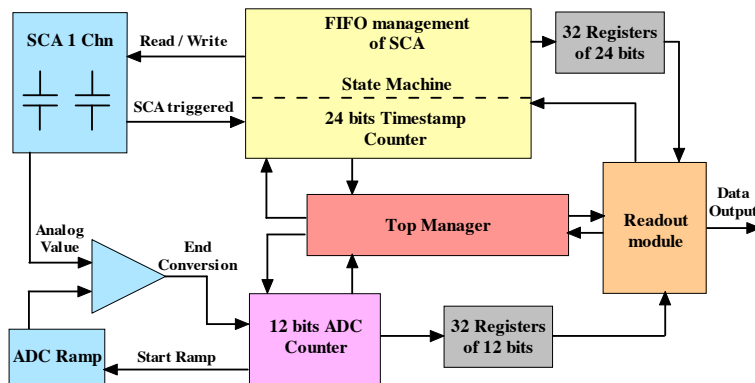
SCA 1 Chn

Read / Write

SCA triggered

FIFO management of SCA

State Machine

24 bits Timestamp Counter

32 Registers of 24 bits

Analog Value

End Conversion

Top Manager

Readout module

Data Output

ADC Ramp

Start Ramp

12 bits ADC Counter

32 Registers of 12 bits